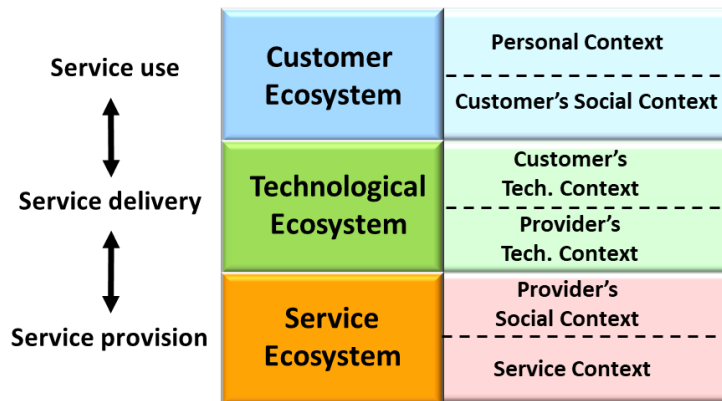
Service use

Service delivery

Service provision

Customer Ecosystem

Personal Context

Customer's Social Context

Technological Ecosystem

Customer's Tech. Context

Provider's Tech. Context

Service Ecosystem

Provider's Social Context

Service Context